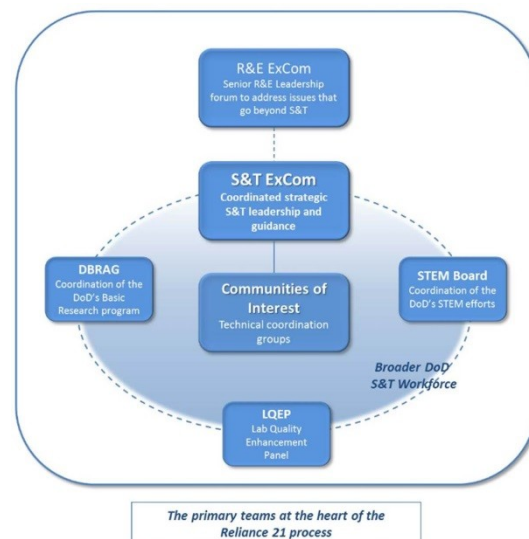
R&E ExCom
Senior R&E Leadership forum to address issues that go beyond S&T

S&T ExCom
Coordinated strategic S&T leadership and guidance

DBRAG
Coordination of the DoD's Basic Research program

Communities of Interest
Technical coordination groups

STEM Board
Coordination of the DoD's STEM efforts

Broader DoD S&T Workforce

LQEP
Lab Quality Enhancement Panel

The primary teams at the heart of the Reliance 21 process